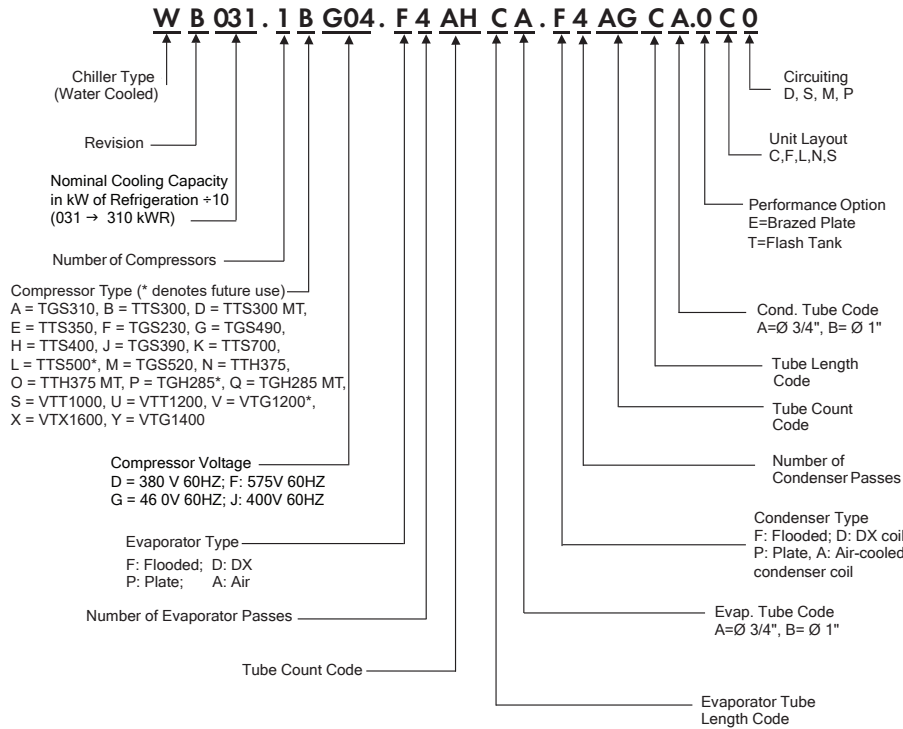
W B 031 . 1 B G04 . F 4 AH C A . F 4 AG C A . 0 C 0

Chiller Type
(Water Cooled)

Revision

Nominal Cooling Capacity in kW of Refrigeration ÷10
(031 → 310 kWR)

Number of Compressors

Compressor Type (* denotes future use)
A = TGS310, B = TTS300, D = TTS300 MT,
E = TTS350, F = TGS230, G = TGS490,
H = TTS400, J = TGS390, K = TTS700,
L = TTS500*, M = TGS520, N = TTH375,
O = TTH375 MT, P = TGH285*, Q = TGH285 MT,
S = VTT1000, U = VTT1200, V = VTG1200*,
X = VTX1600, Y = VTG1400

Compressor Voltage
D = 380 V 60HZ; F: 575V 60HZ
G = 46 0V 60HZ; J: 400V 60HZ

Evaporator Type
F: Flooded; D: DX
P: Plate; A: Air

Number of Evaporator Passes

Tube Count Code

Circuiting
D, S, M, P

Unit Layout
C,F,L,N,S

Performance Option
E=Brazed Plate
T=Flash Tank

Cond. Tube Code
A=Ø 3/4", B= Ø 1"

Tube Length Code

Tube Count Code

Number of Condenser Passes

Condenser Type
F: Flooded; D: DX coil
P: Plate, A: Air-cooled condenser coil

Evap. Tube Code
A=Ø 3/4", B= Ø 1"

Evaporator Tube Length Code